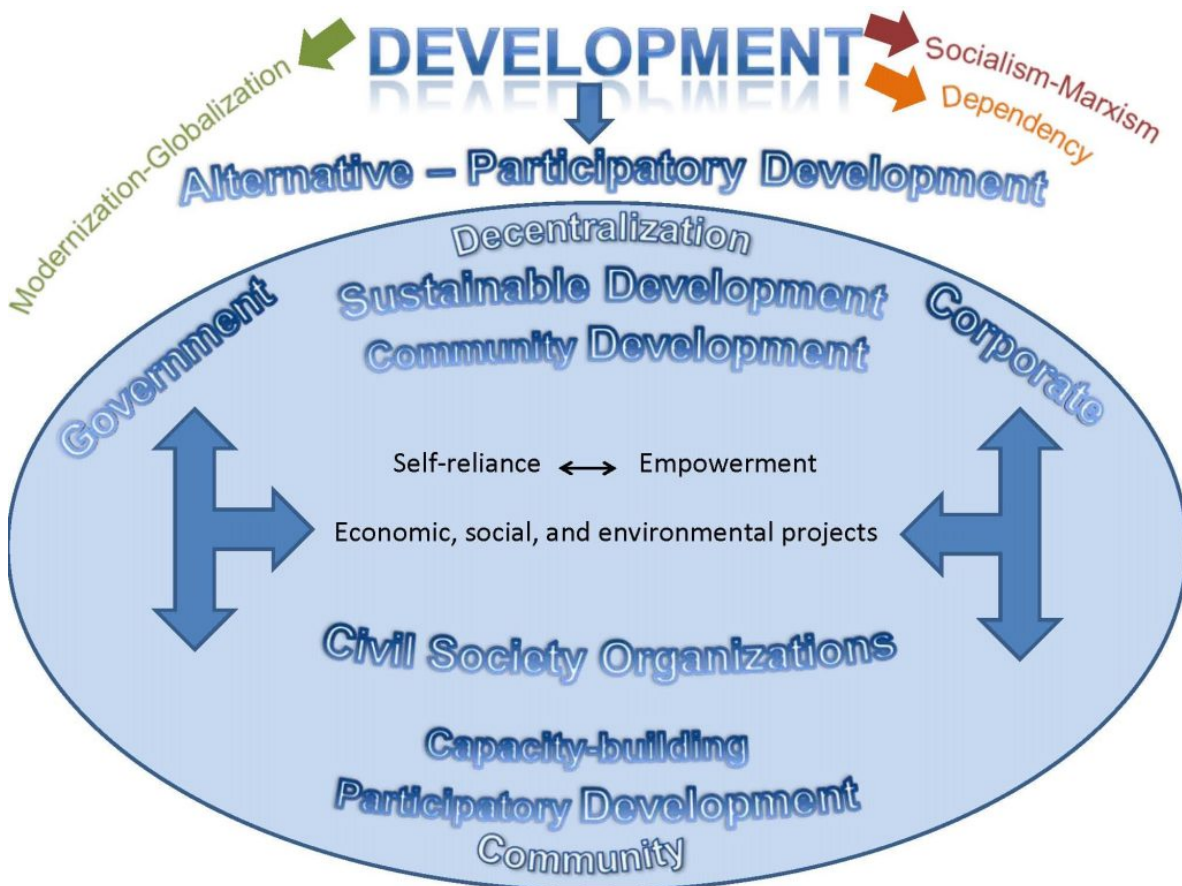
Modernization-Globalization

DEVELOPMENT

Socialism-Marxism

Dependency

Alternative – Participatory Development

Decentralization

Sustainable Development

Community Development

Government

Corporate

Self-reliance $\longleftrightarrow$ Empowerment

Economic, social, and environmental projects

Civil Society Organizations

Capacity-building

Participatory Development

Community